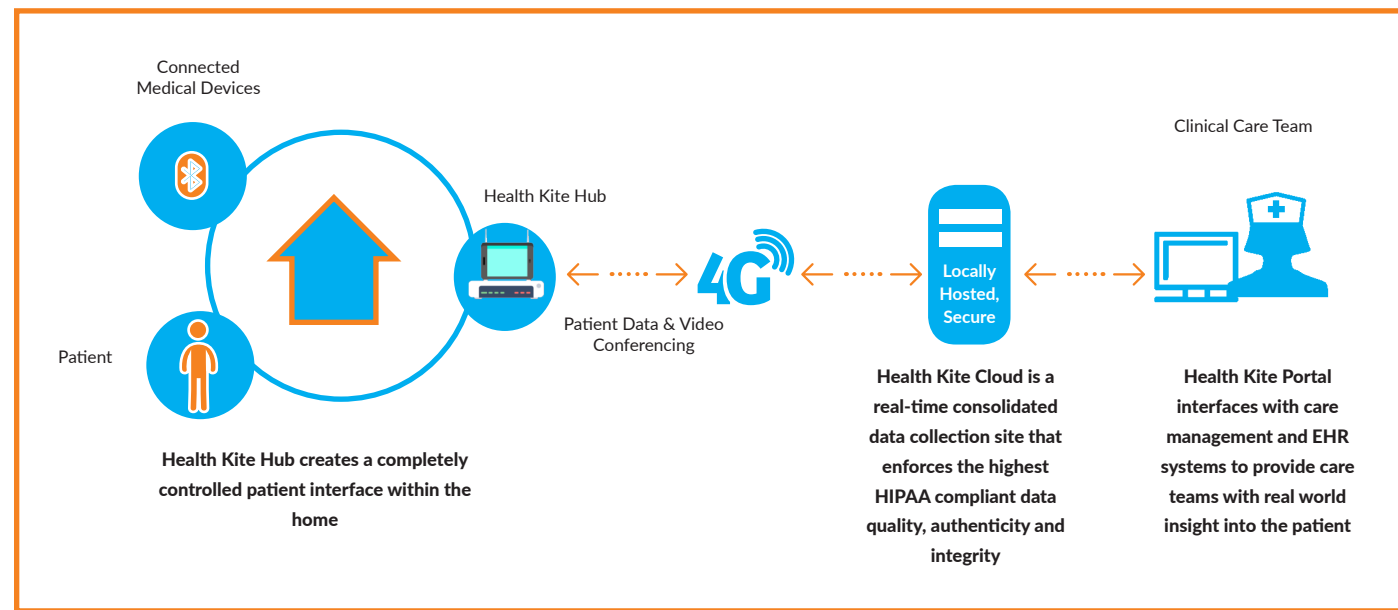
Connected Medical Devices

Patient

Health Kite Hub

4G

Patient Data & Video Conferencing

Locally Hosted, Secure

Clinical Care Team

Health Kite Hub creates a completely controlled patient interface within the home

Health Kite Cloud is a real-time consolidated data collection site that enforces the highest HIPAA compliant data quality, authenticity and integrity

Health Kite Portal interfaces with care management and EHR systems to provide care teams with real world insight into the patient